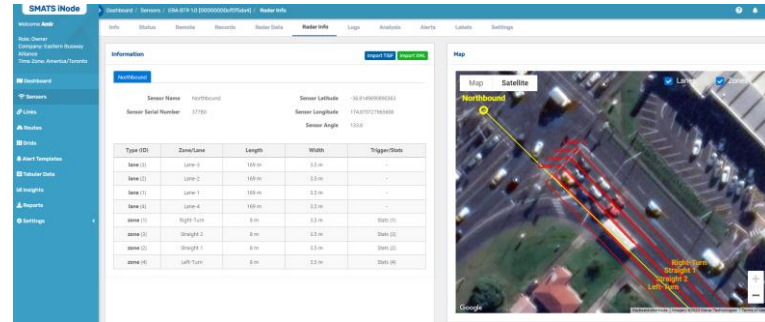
SMATS iNode
Dashboard / Sensors / ERA-979-1.0 [0000000000f5bb4] / Radar Info

Welcome Amir
Role: Owner
Company: Eastern Busway Alliance
Time Zone: America/Toronto

Dashboard
Sensors
Links
Routes
Grids
Alert Templates
Tabular Data
Insights
Reports
Settings

Info | Status | Remote | Records | Radar Data | Radar Info | Logs | Analysis | Alerts | Labels | Settings

Information
Import TSF | Import XML

Northbound

Sensor Name Northbound
Sensor Serial Number 37780
Sensor Latitude -36.9146698986363
Sensor Longitude 174.870727865608
Sensor Angle 132.8

| Type (ID) | Zone/Lane | Length | Width | Trigger/Stats |
|---|---|---|---|---|
| lane (3) | Lane-3 | 169 m | 3.5 m | - |
| lane (2) | Lane-2 | 169 m | 3.5 m | - |
| lane (1) | Lane-1 | 169 m | 3.5 m | - |
| lane (4) | Lane-4 | 169 m | 3.5 m | - |
| zone (1) | Right-Turn | 6 m | 3.5 m | Stats (1) |
| zone (3) | Straight 2 | 6 m | 3.5 m | Stats (3) |
| zone (2) | Straight 1 | 6 m | 3.5 m | Stats (2) |
| zone (4) | Left-Turn | 6 m | 3.5 m | Stats (4) |

Map
Map | Satellite
Lanes | Zones
Northbound
Right-Turn
Straight 1
Straight 2
Left-Turn
Google
Keyboard shortcuts | Imagery ©2023 Maxar Technologies | Terms of Use